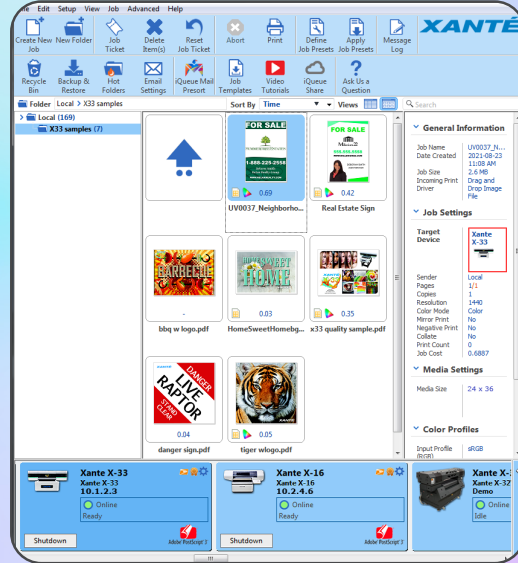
File Edit Setup View Job Advanced Help

Create New Job | New Folder | Job Ticket | Delete Item(s) | Reset Job Ticket | Abort | Print | Define Job Presets | Apply Job Presets | Message Log | XANTE

Recycle Bin | Backup & Restore | Hot Folders | Email Settings | iQueue Mail Presort | Job Templates | Video Tutorials | iQueue Share | Ask Us a Question

Folder Local > X33 samples | Sort By Time | Views

Local (169)
X33 samples (7)

FOR SALE
1-888-225-2958
0.69
UV0037_Neighborho...

FOR SALE
0.42
Real Estate Sign

BARBECUE
-
bbq w logo.pdf

HOME SWEET HOME
0.03
HomeSweetHomebg...

0.35
x33 quality sample.pdf

DANGER
LIVE RAPTOR
STAND CLEAR
0.04
danger sign.pdf

0.05
tiger wlogo.pdf

General Information

Job Name UV0037_N...
Date Created 2021-08-23 11:08 AM
Job Size 2.6 MB
Incoming Print Driver Drag and Drop Image File

Job Settings

Target Device Xante X-33

Sender Local
Pages 1/1
Copies 1
Resolution 1440
Color Mode Color
Mirror Print No
Negative Print No
Collate No
Print Count 0
Job Cost 0.6887

Media Settings

Media Size 24 x 36

Color Profiles

Input Profile sRGB
(RGB)

Xante X-33
Xante X-33
10.1.2.3
Online
Ready
Shutdown
Adobe PostScript 3

Xante X-16
Xante X-16
10.2.4.6
Online
Ready
Shutdown
Adobe PostScript 3

Xante X-3
Xante X-32
Demo
Online
Idle